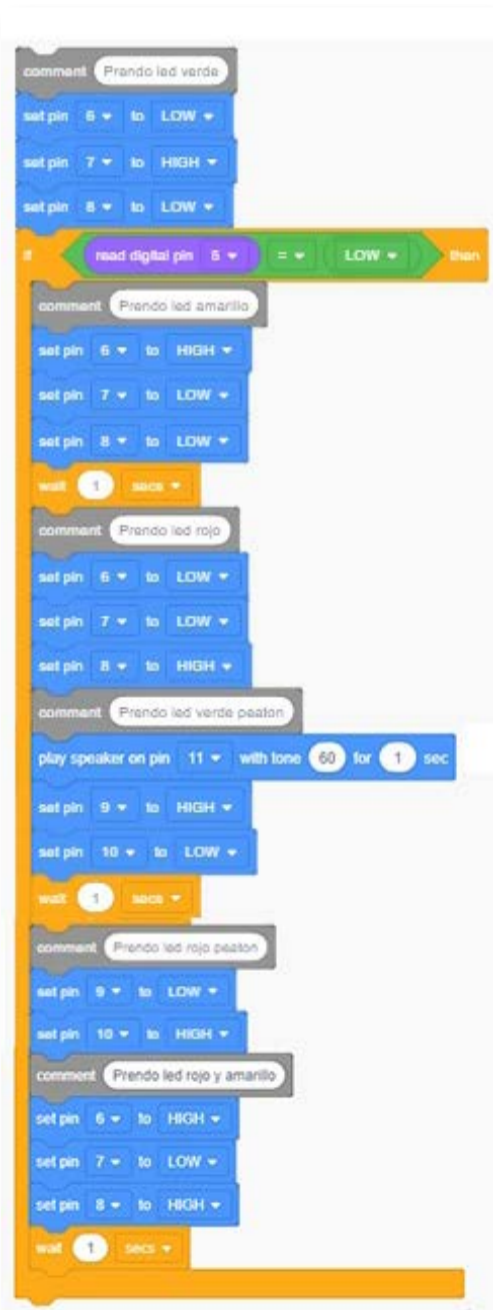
comment Prendo led verde
set pin 6 to LOW
set pin 7 to HIGH
set pin 8 to LOW
if read digital pin 5 = LOW then
comment Prendo led amarillo
set pin 6 to HIGH
set pin 7 to LOW
set pin 8 to LOW
wait 1 secs
comment Prendo led rojo
set pin 6 to LOW
set pin 7 to LOW
set pin 8 to HIGH
comment Prendo led verde peaton
play speaker on pin 11 with tone 60 for 1 sec
set pin 9 to HIGH
set pin 10 to LOW
wait 1 secs
comment Prendo led rojo peaton
set pin 9 to LOW
set pin 10 to HIGH
comment Prendo led rojo y amarillo
set pin 6 to HIGH
set pin 7 to LOW
set pin 8 to HIGH
wait 1 secs